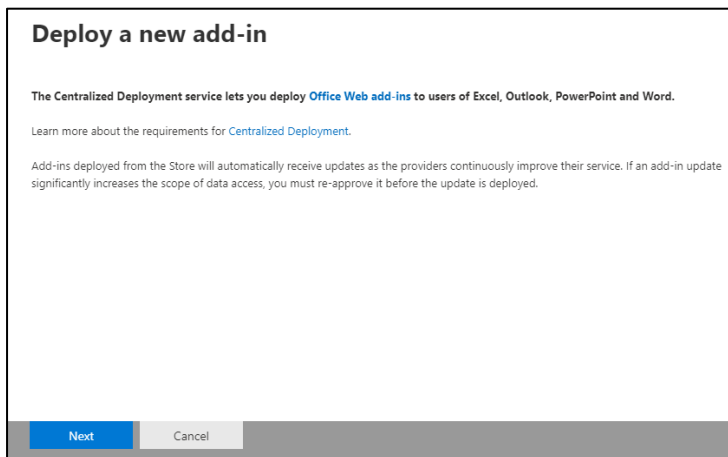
Deploy a new add-in

The Centralized Deployment service lets you deploy Office Web add-ins to users of Excel, Outlook, PowerPoint and Word.

Learn more about the requirements for Centralized Deployment.

Add-ins deployed from the Store will automatically receive updates as the providers continuously improve their service. If an add-in update significantly increases the scope of data access, you must re-approve it before the update is deployed.

Next
Cancel